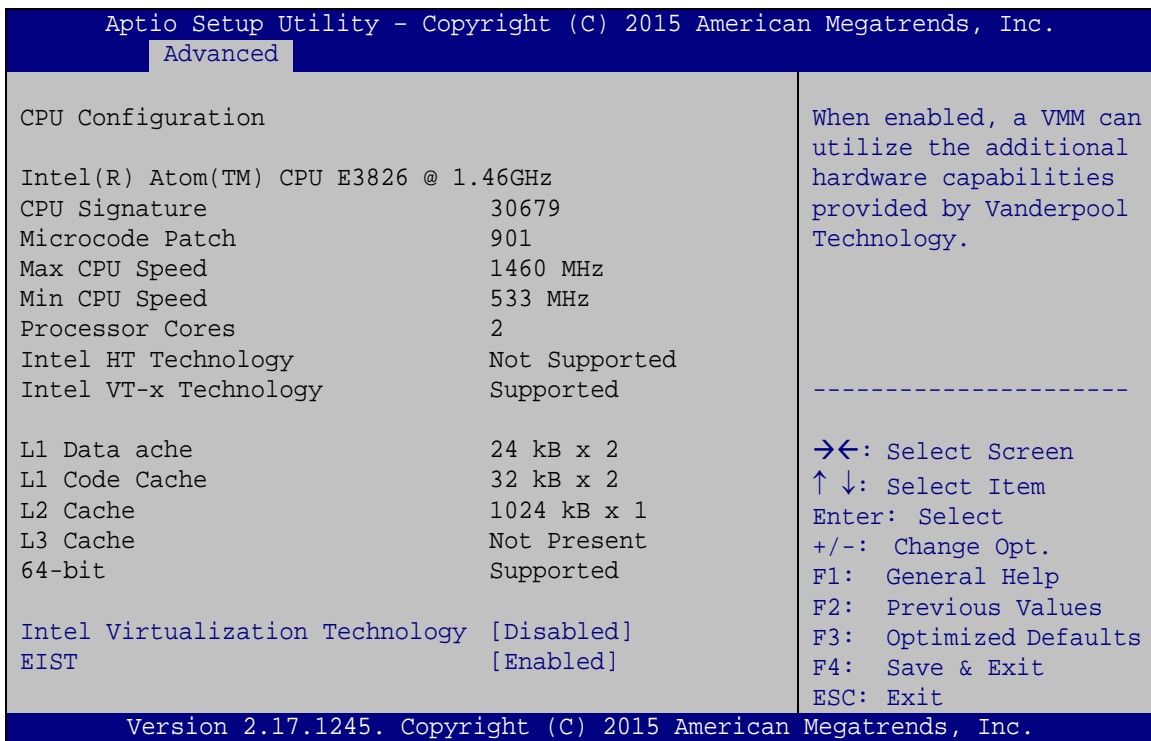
Aptio Setup Utility – Copyright (C) 2015 American Megatrends, Inc.
Advanced

CPU Configuration

Intel(R) Atom(TM) CPU E3826 @ 1.46GHz

| | |
|---|---|
| CPU Signature | 30679 |
| Microcode Patch | 901 |
| Max CPU Speed | 1460 MHz |
| Min CPU Speed | 533 MHz |
| Processor Cores | 2 |
| Intel HT Technology | Not Supported |
| Intel VT-x Technology | Supported |
| L1 Data ache | 24 kB x 2 |
| L1 Code Cache | 32 kB x 2 |
| L2 Cache | 1024 kB x 1 |
| L3 Cache | Not Present |
| 64-bit | Supported |
| Intel Virtualization Technology | [Disabled] |
| EIST | [Enabled] |

When enabled, a VMM can utilize the additional hardware capabilities provided by Vanderpool Technology.

----------------------

→←: Select Screen
↑ ↓: Select Item
Enter: Select
+/-: Change Opt.
F1: General Help
F2: Previous Values
F3: Optimized Defaults
F4: Save & Exit
ESC: Exit

Version 2.17.1245. Copyright (C) 2015 American Megatrends, Inc.